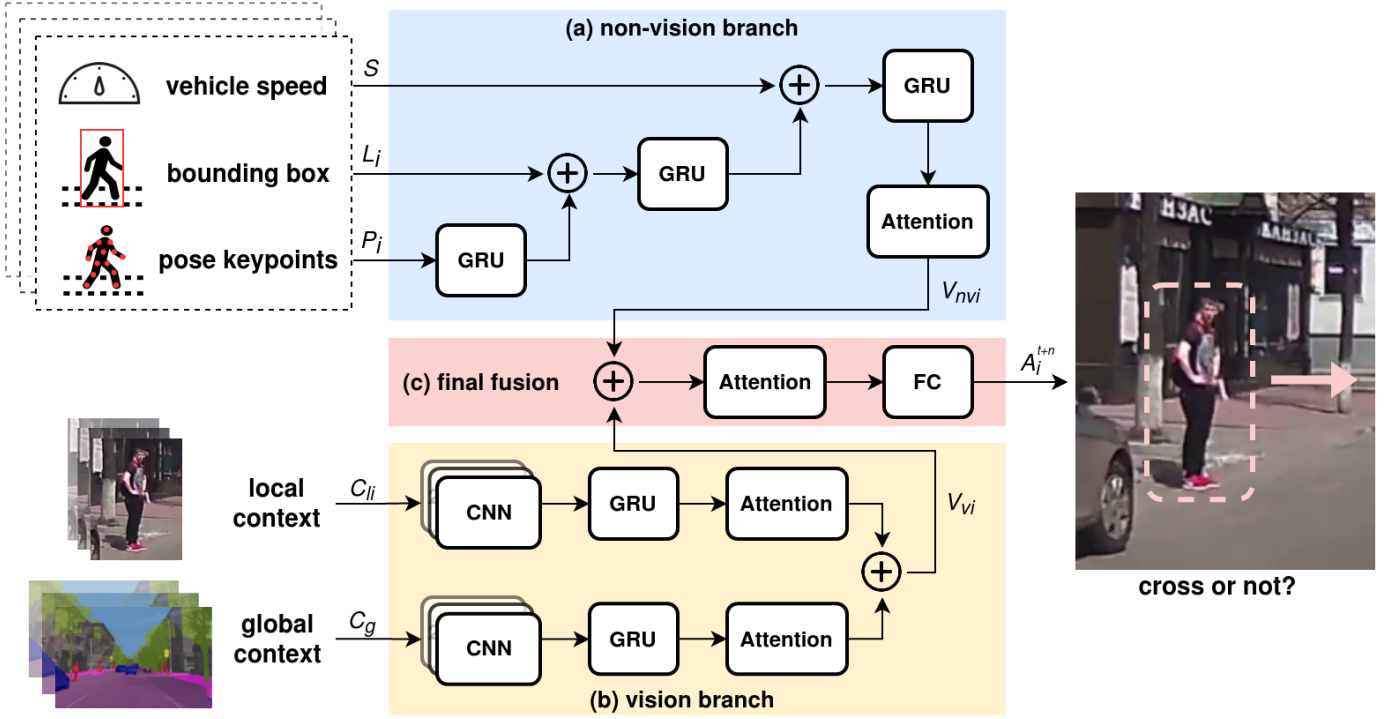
vehicle speed

bounding box

pose keypoints

(a) non-vision branch

$S$

$L_i$

$P_i$

GRU

GRU

GRU

Attention

$V_{nvi}$

(c) final fusion

Attention

FC

$A_i^{t+n}$

local context

$C_{li}$

CNN

GRU

Attention

$V_{vi}$

global context

$C_g$

CNN

GRU

Attention

(b) vision branch

cross or not?